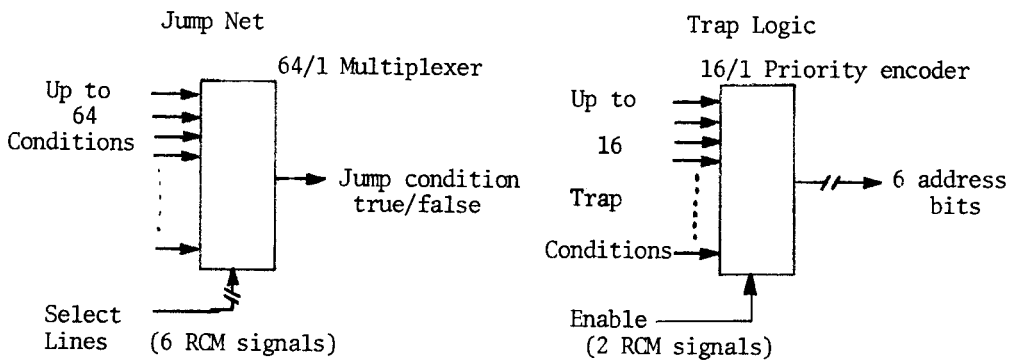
Jump Net

64/1 Multiplexer

Up to 64 Conditions

Jump condition true/false

Select Lines

(6 RCM signals)

Trap Logic

16/1 Priority encoder

Up to 16 Trap Conditions

6 address bits

Enable

(2 RCM signals)